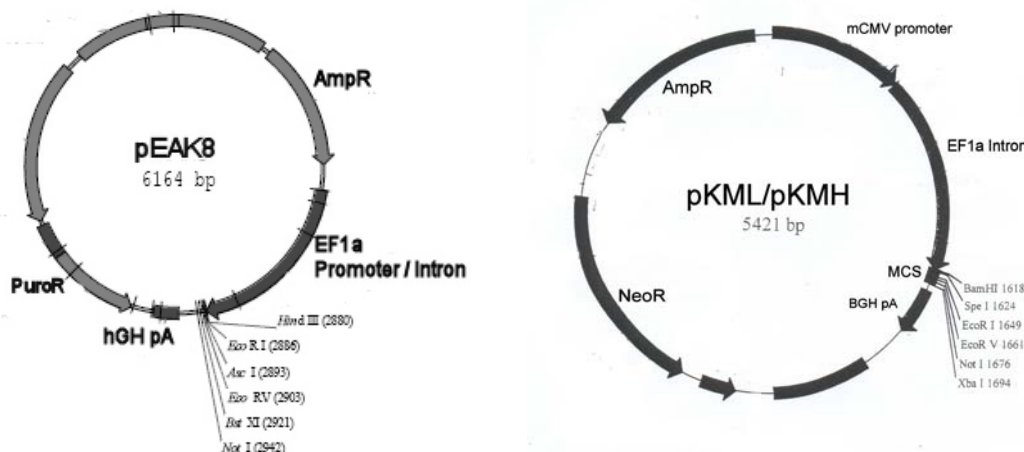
AmpR

pEAK8
6164 bp

EF1a Promoter / Intron

PuroR

hGH pA

Hind III (2880)
Eco R I (2886)
Asc I (2893)
Eco RV (2903)
Bst XI (2921)
Not I (2942)

mCMV promoter

AmpR

EF1a Intron

pKML/pKMH
5421 bp

MCS

NeoR

BGH pA

BamHI 1618
Spe I 1624
EcoR I 1649
EcoR V 1661
Not I 1676
Xba I 1694